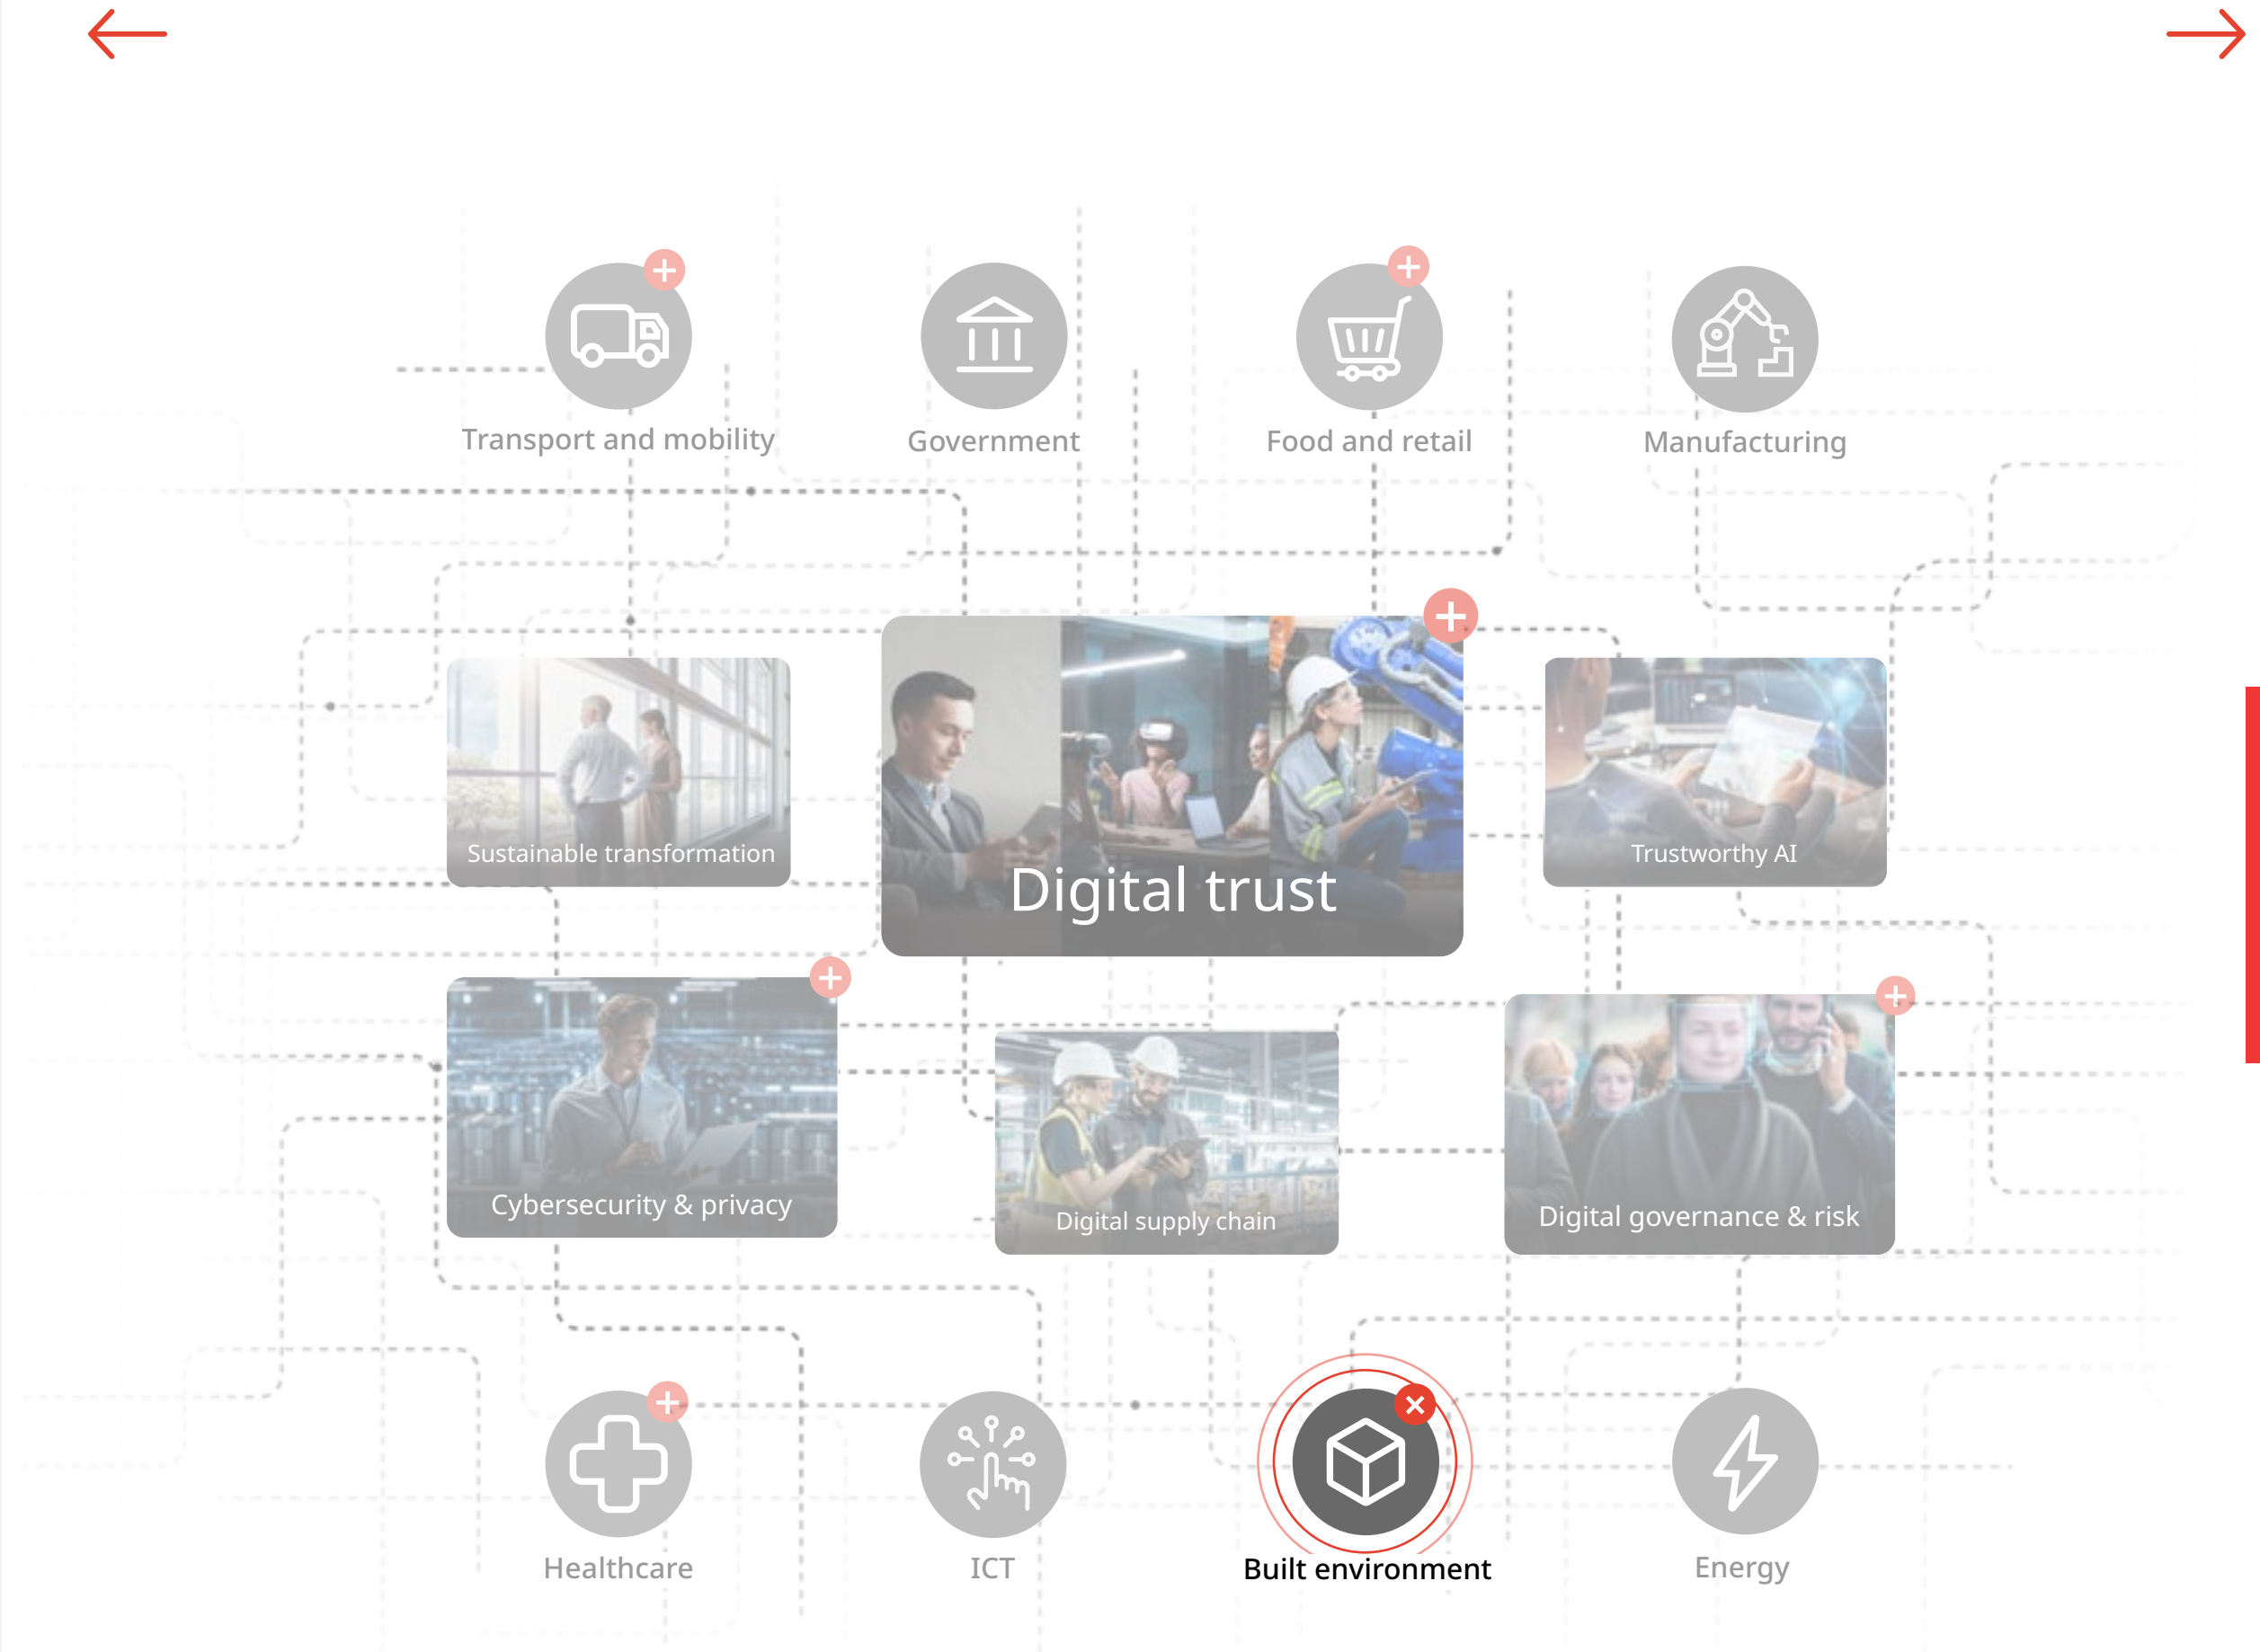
Transport and mobility

Government

Food and retail

Manufacturing

Sustainable transformation

Digital trust

Trustworthy AI

Cybersecurity & privacy

Digital supply chain

Digital governance & risk

Healthcare

ICT

Built environment

Energy